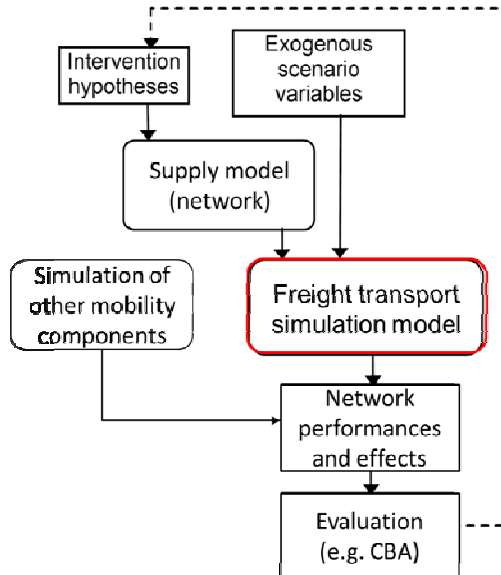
Intervention hypotheses

Exogenous scenario variables

Supply model (network)

Simulation of other mobility components

Freight transport simulation model

Network performances and effects

Evaluation (e.g. CBA)